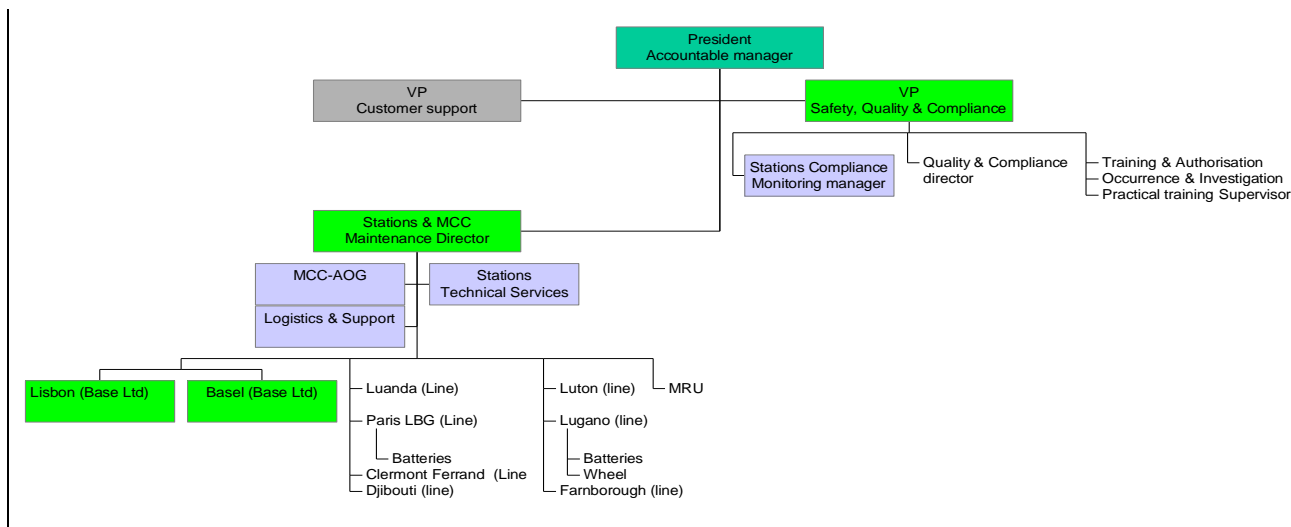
President
Accountable manager

VP
Customer support

VP
Safety, Quality & Compliance

Stations Compliance Monitoring manager

Quality & Compliance director

Training & Authorisation
Occurrence & Investigation
Practical training Supervisor

Stations & MCC
Maintenance Director

MCC-AOG

Stations
Technical Services

Logistics & Support

Lisbon (Base Ltd)

Basel (Base Ltd)

Luanda (Line)
Paris LBG (Line)
Batteries
Clermont Ferrand (Line
Djibouti (line)

Luton (line)
Lugano (line)
Batteries
Wheel
Farnborough (line)

MRU